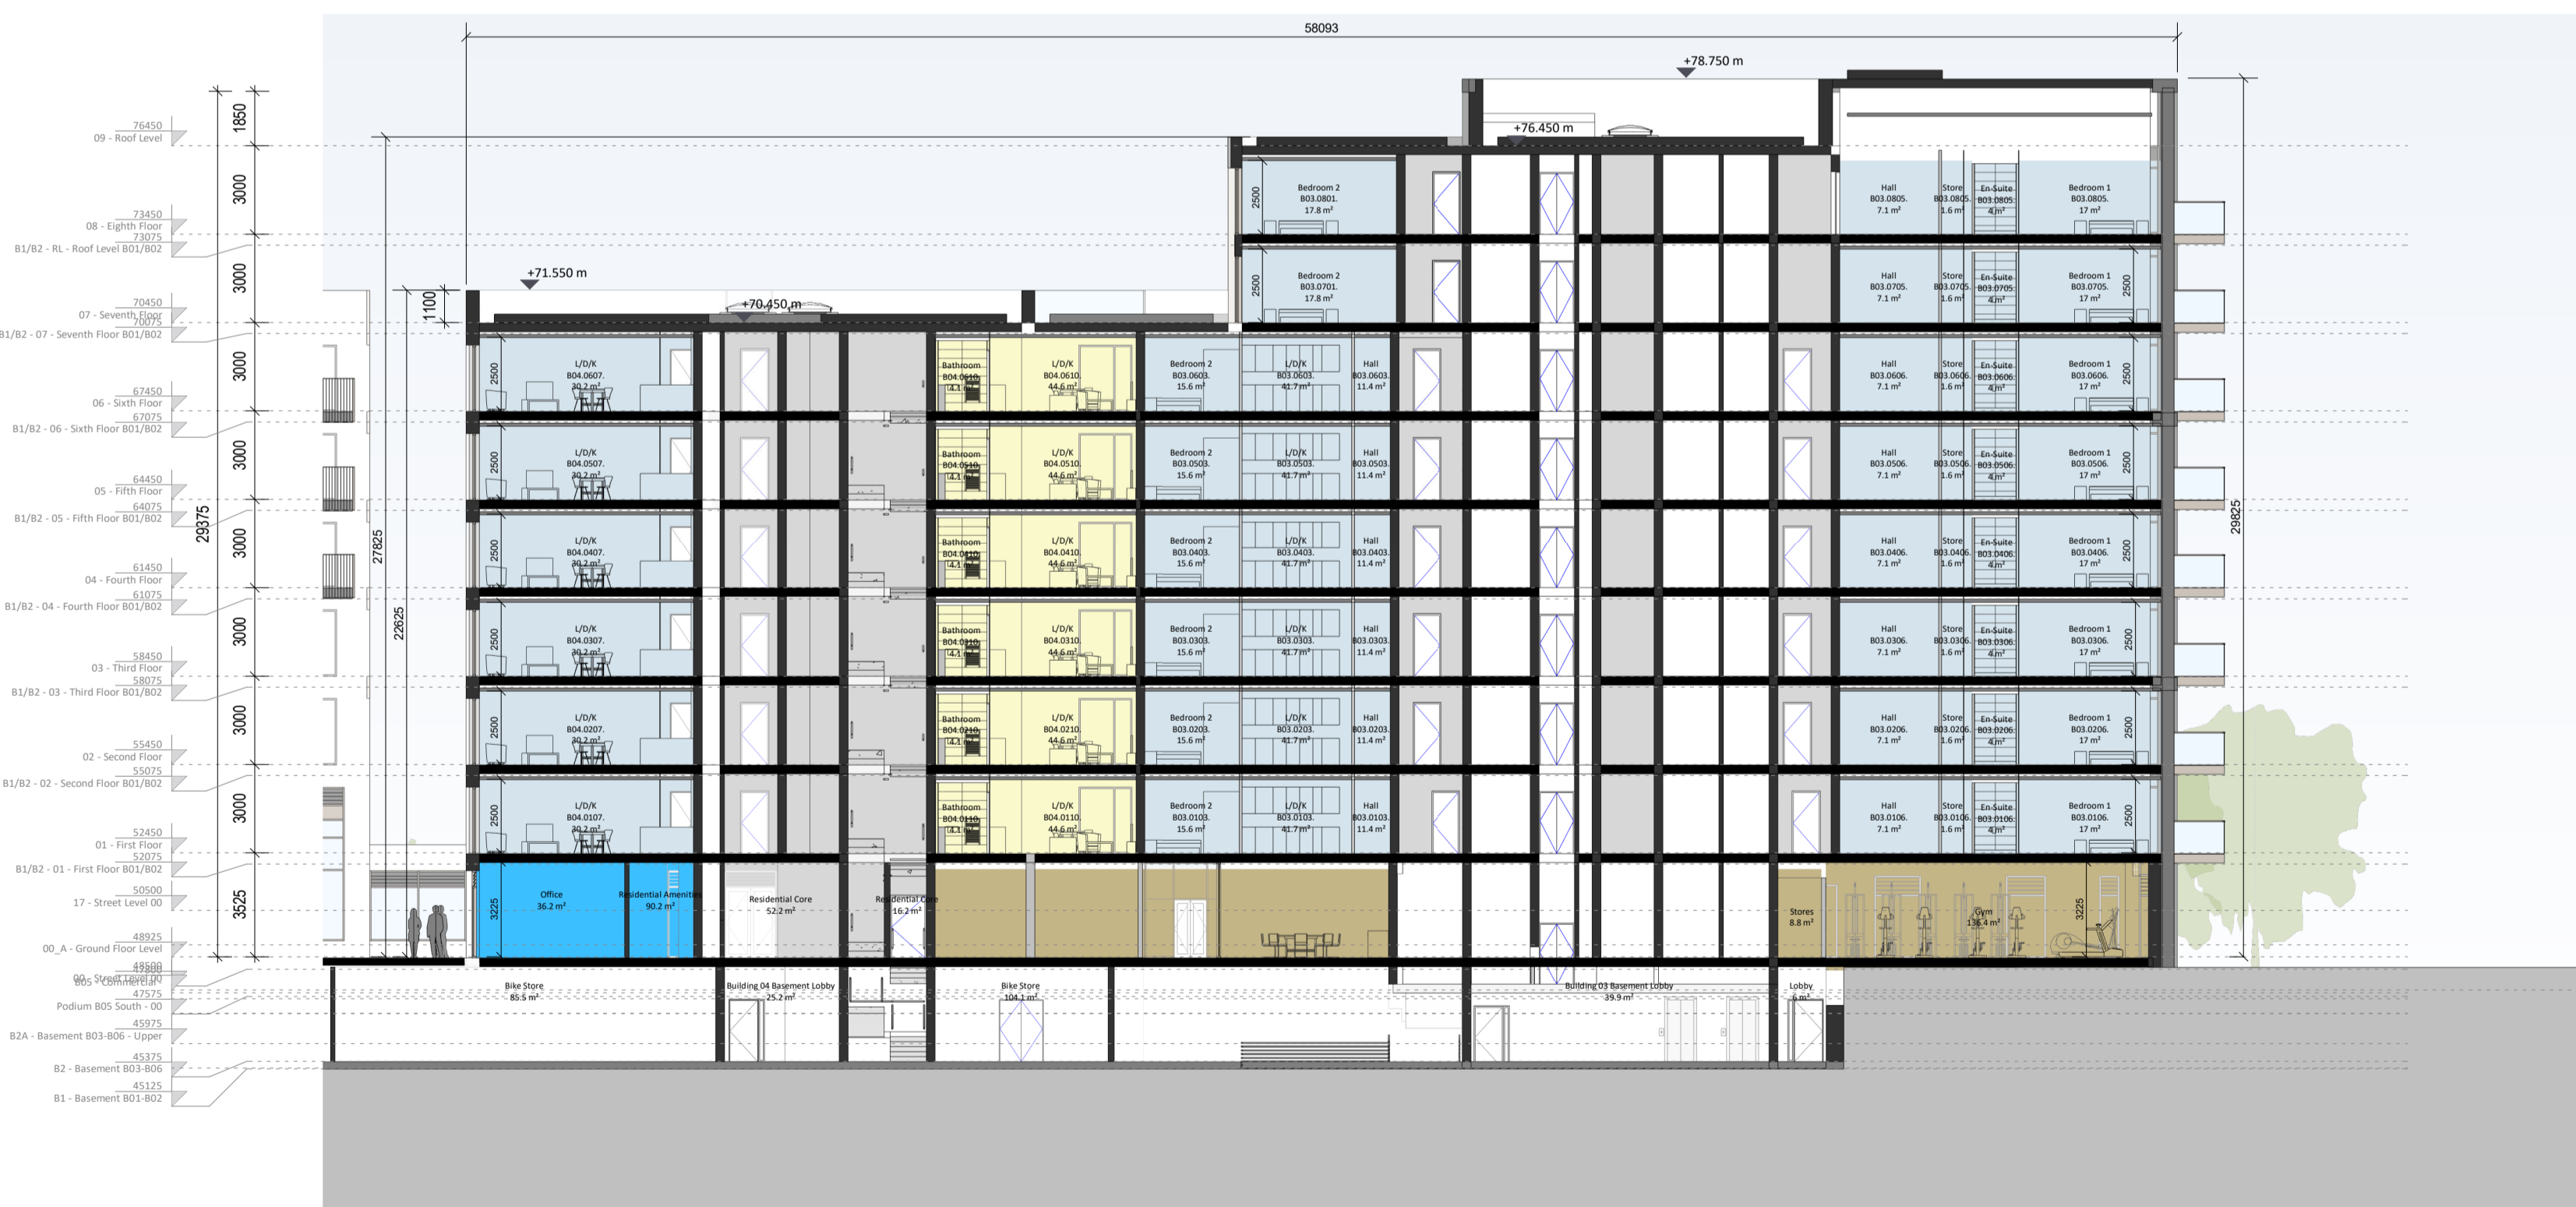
58093

+78.750 m

+76.450 m

+71.550 m

+70.450 m

76450
09 - Roof Level

73450
08 - Eighth Floor
73075
B1/B2 - RL - Roof Level B01/B02

70450
07 - Seventh Floor
70075
B1/B2 - 07 - Seventh Floor B01/B02

67450
06 - Sixth Floor
67075
B1/B2 - 06 - Sixth Floor B01/B02

64450
05 - Fifth Floor
64075
B1/B2 - 05 - Fifth Floor B01/B02

61450
04 - Fourth Floor
61075
B1/B2 - 04 - Fourth Floor B01/B02

58450
03 - Third Floor
58075
B1/B2 - 03 - Third Floor B01/B02

55450
02 - Second Floor
55075
B1/B2 - 02 - Second Floor B01/B02

52450
01 - First Floor
52075
B1/B2 - 01 - First Floor B01/B02

50500
17 - Street Level 00

48925
00_A - Ground Floor Level
48500
00 - Street Level 00
B05 - Commercial
47575
Podium B05 South - 00
45975
B2A - Basement B03-B06 - Upper
45375
B2 - Basement B03-B06
45125
B1 - Basement B01-B02

1850
3000
3000
3000
3000
3000
3000
3000
3000
3525
29375
27825
22625
1100
29825

Bedroom 2
B03.0801.
17.8 m²

Hall
B03.0805.
7.1 m²

Store
B03.0805.
1.6 m²

En-Suite
B03.0805.
4 m²

Bedroom 1
B03.0805.
17 m²

Bedroom 2
B03.0701.
17.8 m²

Hall
B03.0705.
7.1 m²

Store
B03.0705.
1.6 m²

En-Suite
B03.0705.
4 m²

Bedroom 1
B03.0705.
17 m²

L/D/K
B04.0607.
30.2 m²

Bathroom
B04.0610.
4.1 m²

L/D/K
B04.0610.
44.6 m²

Bedroom 2
B03.0603.
15.6 m²

L/D/K
B03.0603.
41.7 m²

Hall
B03.0603.
11.4 m²

Hall
B03.0606.
7.1 m²

Store
B03.0606.
1.6 m²

En-Suite
B03.0606.
4 m²

Bedroom 1
B03.0606.
17 m²

L/D/K
B04.0507.
30.2 m²

Bathroom
B04.0510.
4.1 m²

L/D/K
B04.0510.
44.6 m²

Bedroom 2
B03.0503.
15.6 m²

L/D/K
B03.0503.
41.7 m²

Hall
B03.0503.
11.4 m²

Hall
B03.0506.
7.1 m²

Store
B03.0506.
1.6 m²

En-Suite
B03.0506.
4 m²

Bedroom 1
B03.0506.
17 m²

L/D/K
B04.0407.
30.2 m²

Bathroom
B04.0410.
4.1 m²

L/D/K
B04.0410.
44.6 m²

Bedroom 2
B03.0403.
15.6 m²

L/D/K
B03.0403.
41.7 m²

Hall
B03.0403.
11.4 m²

Hall
B03.0406.
7.1 m²

Store
B03.0406.
1.6 m²

En-Suite
B03.0406.
4 m²

Bedroom 1
B03.0406.
17 m²

L/D/K
B04.0307.
30.2 m²

Bathroom
B04.0310.
4.1 m²

L/D/K
B04.0310.
44.6 m²

Bedroom 2
B03.0303.
15.6 m²

L/D/K
B03.0303.
41.7 m²

Hall
B03.0303.
11.4 m²

Hall
B03.0306.
7.1 m²

Store
B03.0306.
1.6 m²

En-Suite
B03.0306.
4 m²

Bedroom 1
B03.0306.
17 m²

L/D/K
B04.0207.
30.2 m²

Bathroom
B04.0210.
4.1 m²

L/D/K
B04.0210.
44.6 m²

Bedroom 2
B03.0203.
15.6 m²

L/D/K
B03.0203.
41.7 m²

Hall
B03.0203.
11.4 m²

Hall
B03.0206.
7.1 m²

Store
B03.0206.
1.6 m²

En-Suite
B03.0206.
4 m²

Bedroom 1
B03.0206.
17 m²

L/D/K
B04.0107.
30.2 m²

Bathroom
B04.0110.
4.1 m²

L/D/K
B04.0110.
44.6 m²

Bedroom 2
B03.0103.
15.6 m²

L/D/K
B03.0103.
41.7 m²

Hall
B03.0103.
11.4 m²

Hall
B03.0106.
7.1 m²

Store
B03.0106.
1.6 m²

En-Suite
B03.0106.
4 m²

Bedroom 1
B03.0106.
17 m²

2500
2500
2500
2500
2500
2500
2500
2500
2500
2500
2500
2500
2500
2500
2500

Office
36.2 m²

Residential Amenities
90.2 m²

Residential Core
52.2 m²

Residential Core
16.2 m²

Stores
8.8 m²

Gym
136.4 m²

3225
3225

Bike Store
85.5 m²

Building 04 Basement Lobby
25.2 m²

Bike Store
104.1 m²

Building 03 Basement Lobby
39.9 m²

Lobby
6 m²